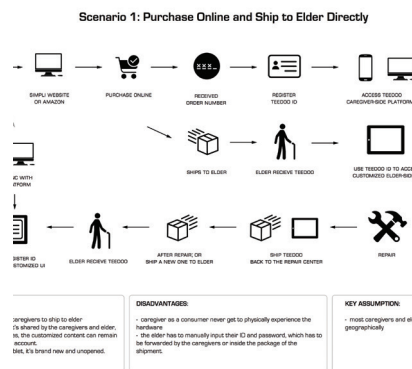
Scenario 1: Purchase Online and Ship to Elder Directly

SIMPLI WEBSITE OR AMAZON

PURCHASE ONLINE

RECEIVED ORDER NUMBER

REGISTER TEEDOO ID

ACCESS TEEDOO CAREGIVER-SIDE PLATFORM

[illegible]ND WITH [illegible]TFORM

SHIPS TO ELDER

ELDER RECIEVE TEEDOO

USE TEEDOO ID TO ACCE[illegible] CUSTOMIZED ELDER-SID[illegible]

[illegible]ISTER ID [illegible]STOMIZED UI

ELDER RECIEVE TEEDOO

AFTER REPAIR, OR SHIP A NEW ONE TO ELDER

SHIP TEEDOO BACK TO THE REPAIR CENTER

REPAIR

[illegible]caregivers to ship to elder
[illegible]t's shared by the caregivers and elder, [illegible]s, the customized content can remain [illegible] account.
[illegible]blet, it's brand new and unopened.

DISADVANTAGES:

- caregiver as a consumer never get to physically experience the hardware
- the elder has to manually input their ID and password, which has to be forwarded by the caregivers or inside the package of the shipment.

KEY ASSUMPTION:

- most caregivers and el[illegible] geographically